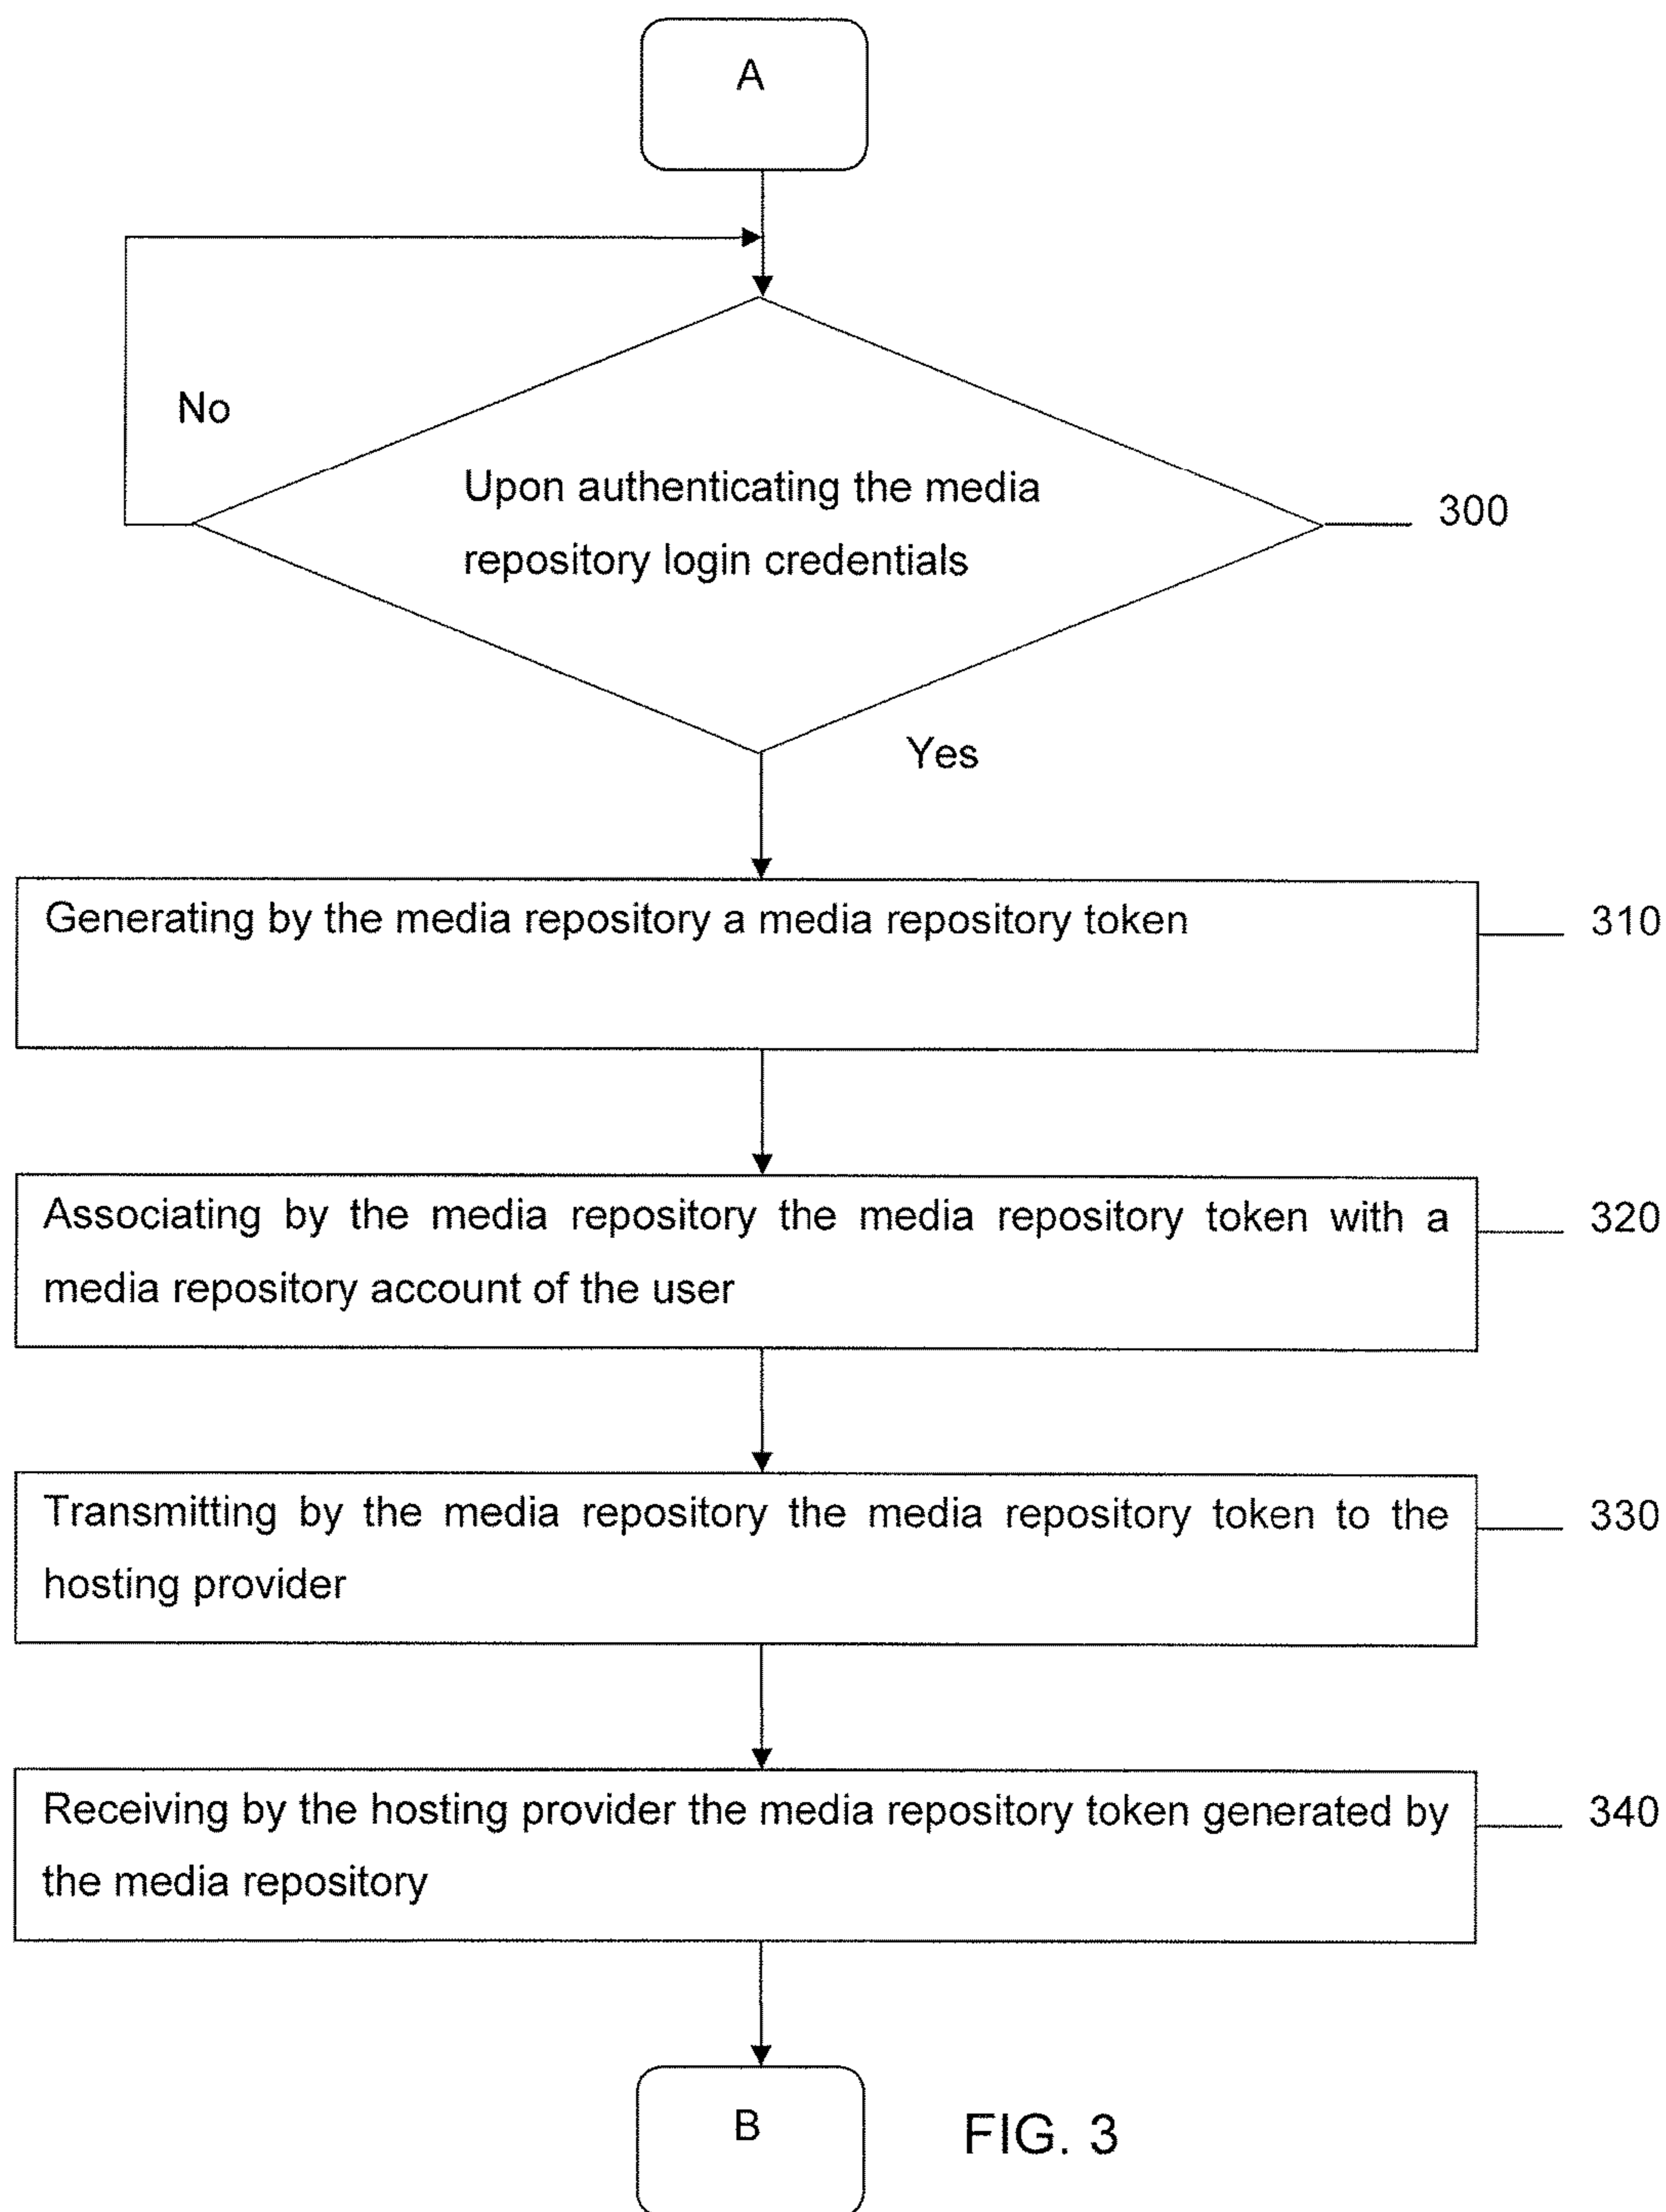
A

No

Upon authenticating the media repository login credentials

300

Yes

Generating by the media repository a media repository token

310

Associating by the media repository the media repository token with a media repository account of the user

320

Transmitting by the media repository the media repository token to the hosting provider

330

Receiving by the hosting provider the media repository token generated by the media repository

340

B

FIG. 3